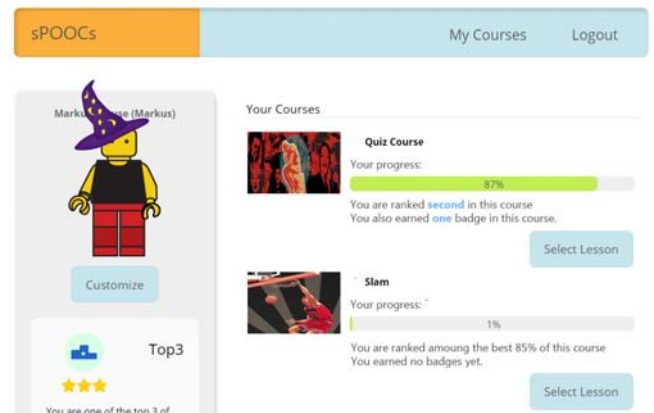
sPOOCs

My Courses

Logout

Marku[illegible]se (Markus)

Customize

Top3

You are one of the top 3 of

Your Courses

Quiz Course

Your progress:

87%

You are ranked second in this course
You also earned one badge in this course.

Select Lesson

Slam

Your progress:

1%

You are ranked amoung the best 85% of this course
You earned no badges yet.

Select Lesson